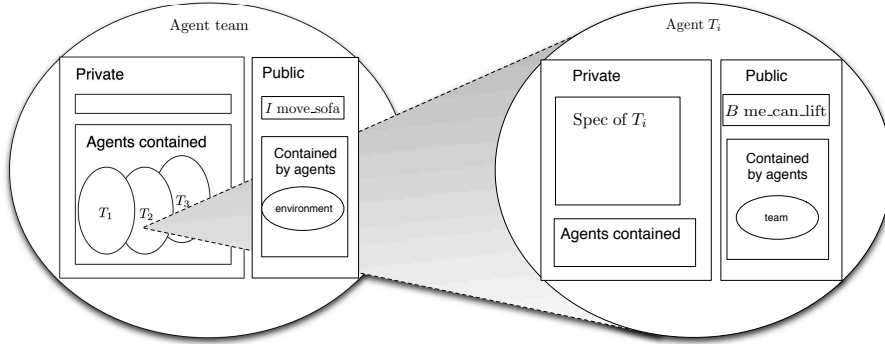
Agent team

Private

Agents contained

$T_1$

$T_2$

$T_3$

Public

$I$ move_sofa

Contained by agents

environment

Agent $T_i$

Private

Spec of $T_i$

Agents contained

Public

$B$ me_can_lift

Contained by agents

team